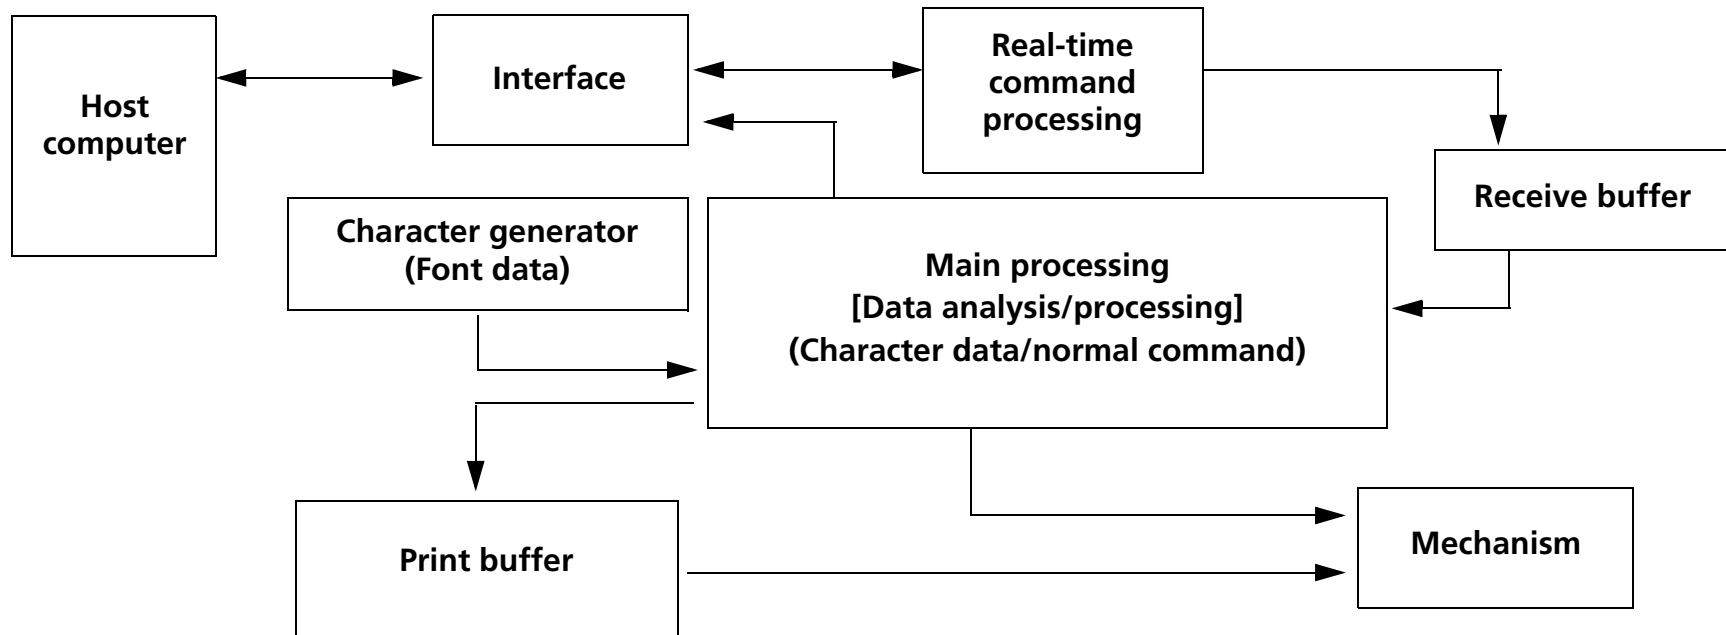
Host computer

Interface

Real-time command processing

Receive buffer

Character generator (Font data)

Main processing [Data analysis/processing] (Character data/normal command)

Print buffer

Mechanism